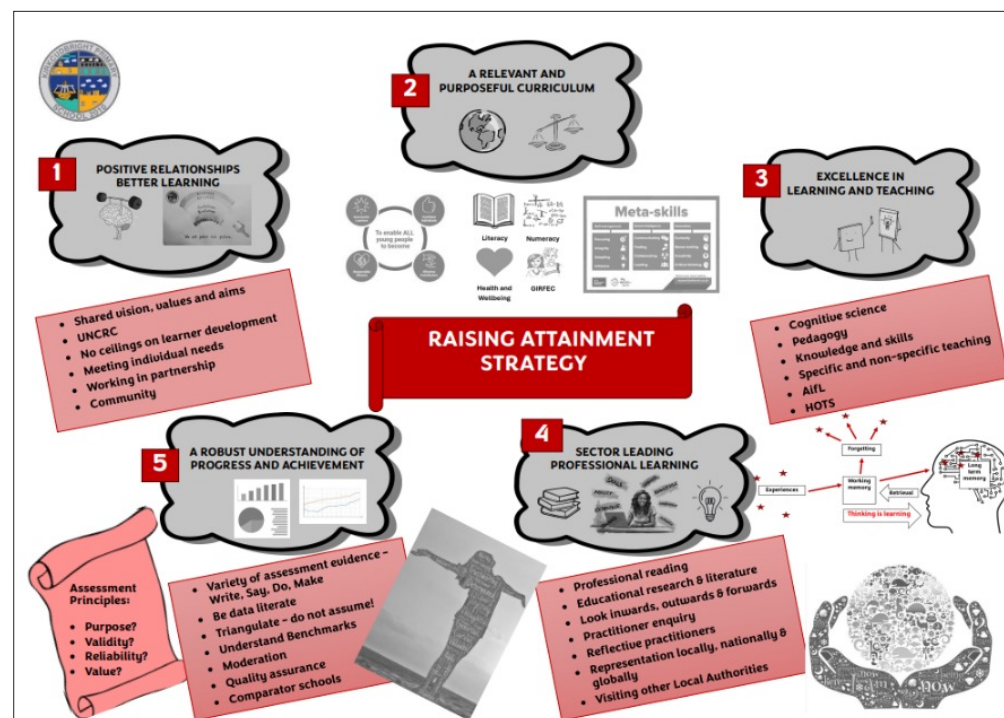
KIRKCUDBRIGHT PRIMARY SCHOOL 2016

2 A RELEVANT AND PURPOSEFUL CURRICULUM

1 POSITIVE RELATIONSHIPS BETTER LEARNING

3 EXCELLENCE IN LEARNING AND TEACHING

To enable ALL young people to become

Literacy

Numeracy

Health and Wellbeing

GIRFEC

Meta-skills

- Shared vision, values and aims
- UNCRC
- No ceilings on learner development
- Meeting individual needs
- Working in partnership
- Community

RAISING ATTAINMENT STRATEGY

- Cognitive science
- Pedagogy
- Knowledge and skills
- Specific and non-specific teaching
- AifL
- HOTS

5 A ROBUST UNDERSTANDING OF PROGRESS AND ACHIEVEMENT

4 SECTOR LEADING PROFESSIONAL LEARNING

Forgetting

Experiences

Working memory

Retrieval

Long term memory

Thinking is learning

Assessment Principles:

- Purpose?
- Validity?
- Reliability?
- Value?

- Variety of assessment evidence – Write, Say, Do, Make
- Be data literate
- Triangulate – do not assume!
- Understand Benchmarks
- Moderation
- Quality assurance
- Comparator schools

- Professional reading
- Educational research & literature
- Look inwards, outwards & forwards
- Practitioner enquiry
- Reflective practitioners
- Representation locally, nationally & globally
- Visiting other Local Authorities